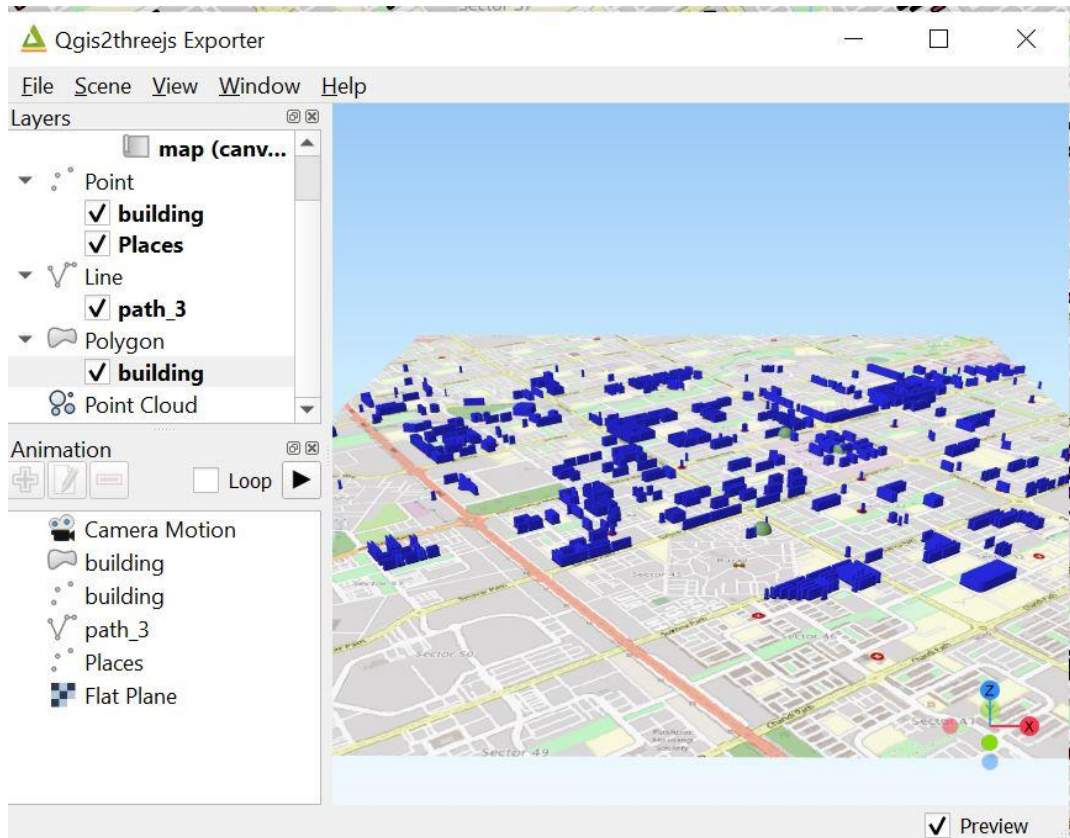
Qgis2threejs Exporter

File Scene View Window Help

Layers

map (canv...

Point

✓ building

✓ Places

Line

✓ path_3

Polygon

✓ building

Point Cloud

Animation

Loop

Camera Motion

building

building

path_3

Places

Flat Plane

Sector 45

Sector 50

Sector 49

Sector 47

Z

X

✓ Preview